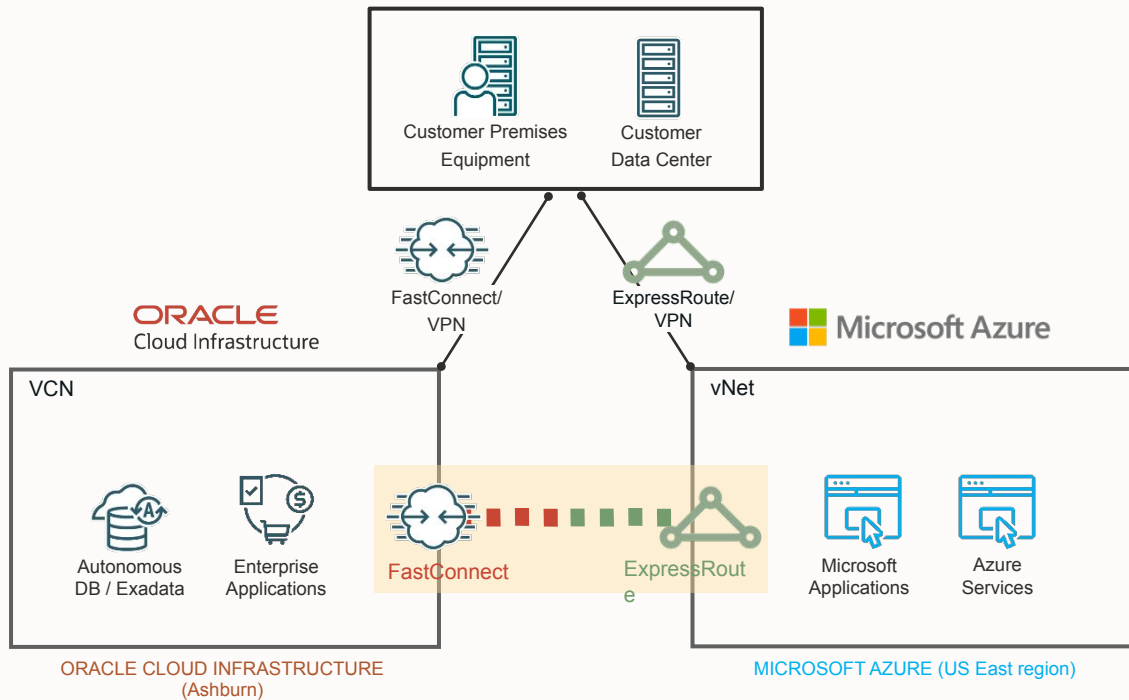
Customer Premises Equipment

Customer Data Center

FastConnect/ VPN

ExpressRoute/ VPN

ORACLE Cloud Infrastructure

Microsoft Azure

VCN

vNet

Autonomous DB / Exadata

Enterprise Applications

FastConnect

ExpressRout e

Microsoft Applications

Azure Services

ORACLE CLOUD INFRASTRUCTURE (Ashburn)

MICROSOFT AZURE (US East region)